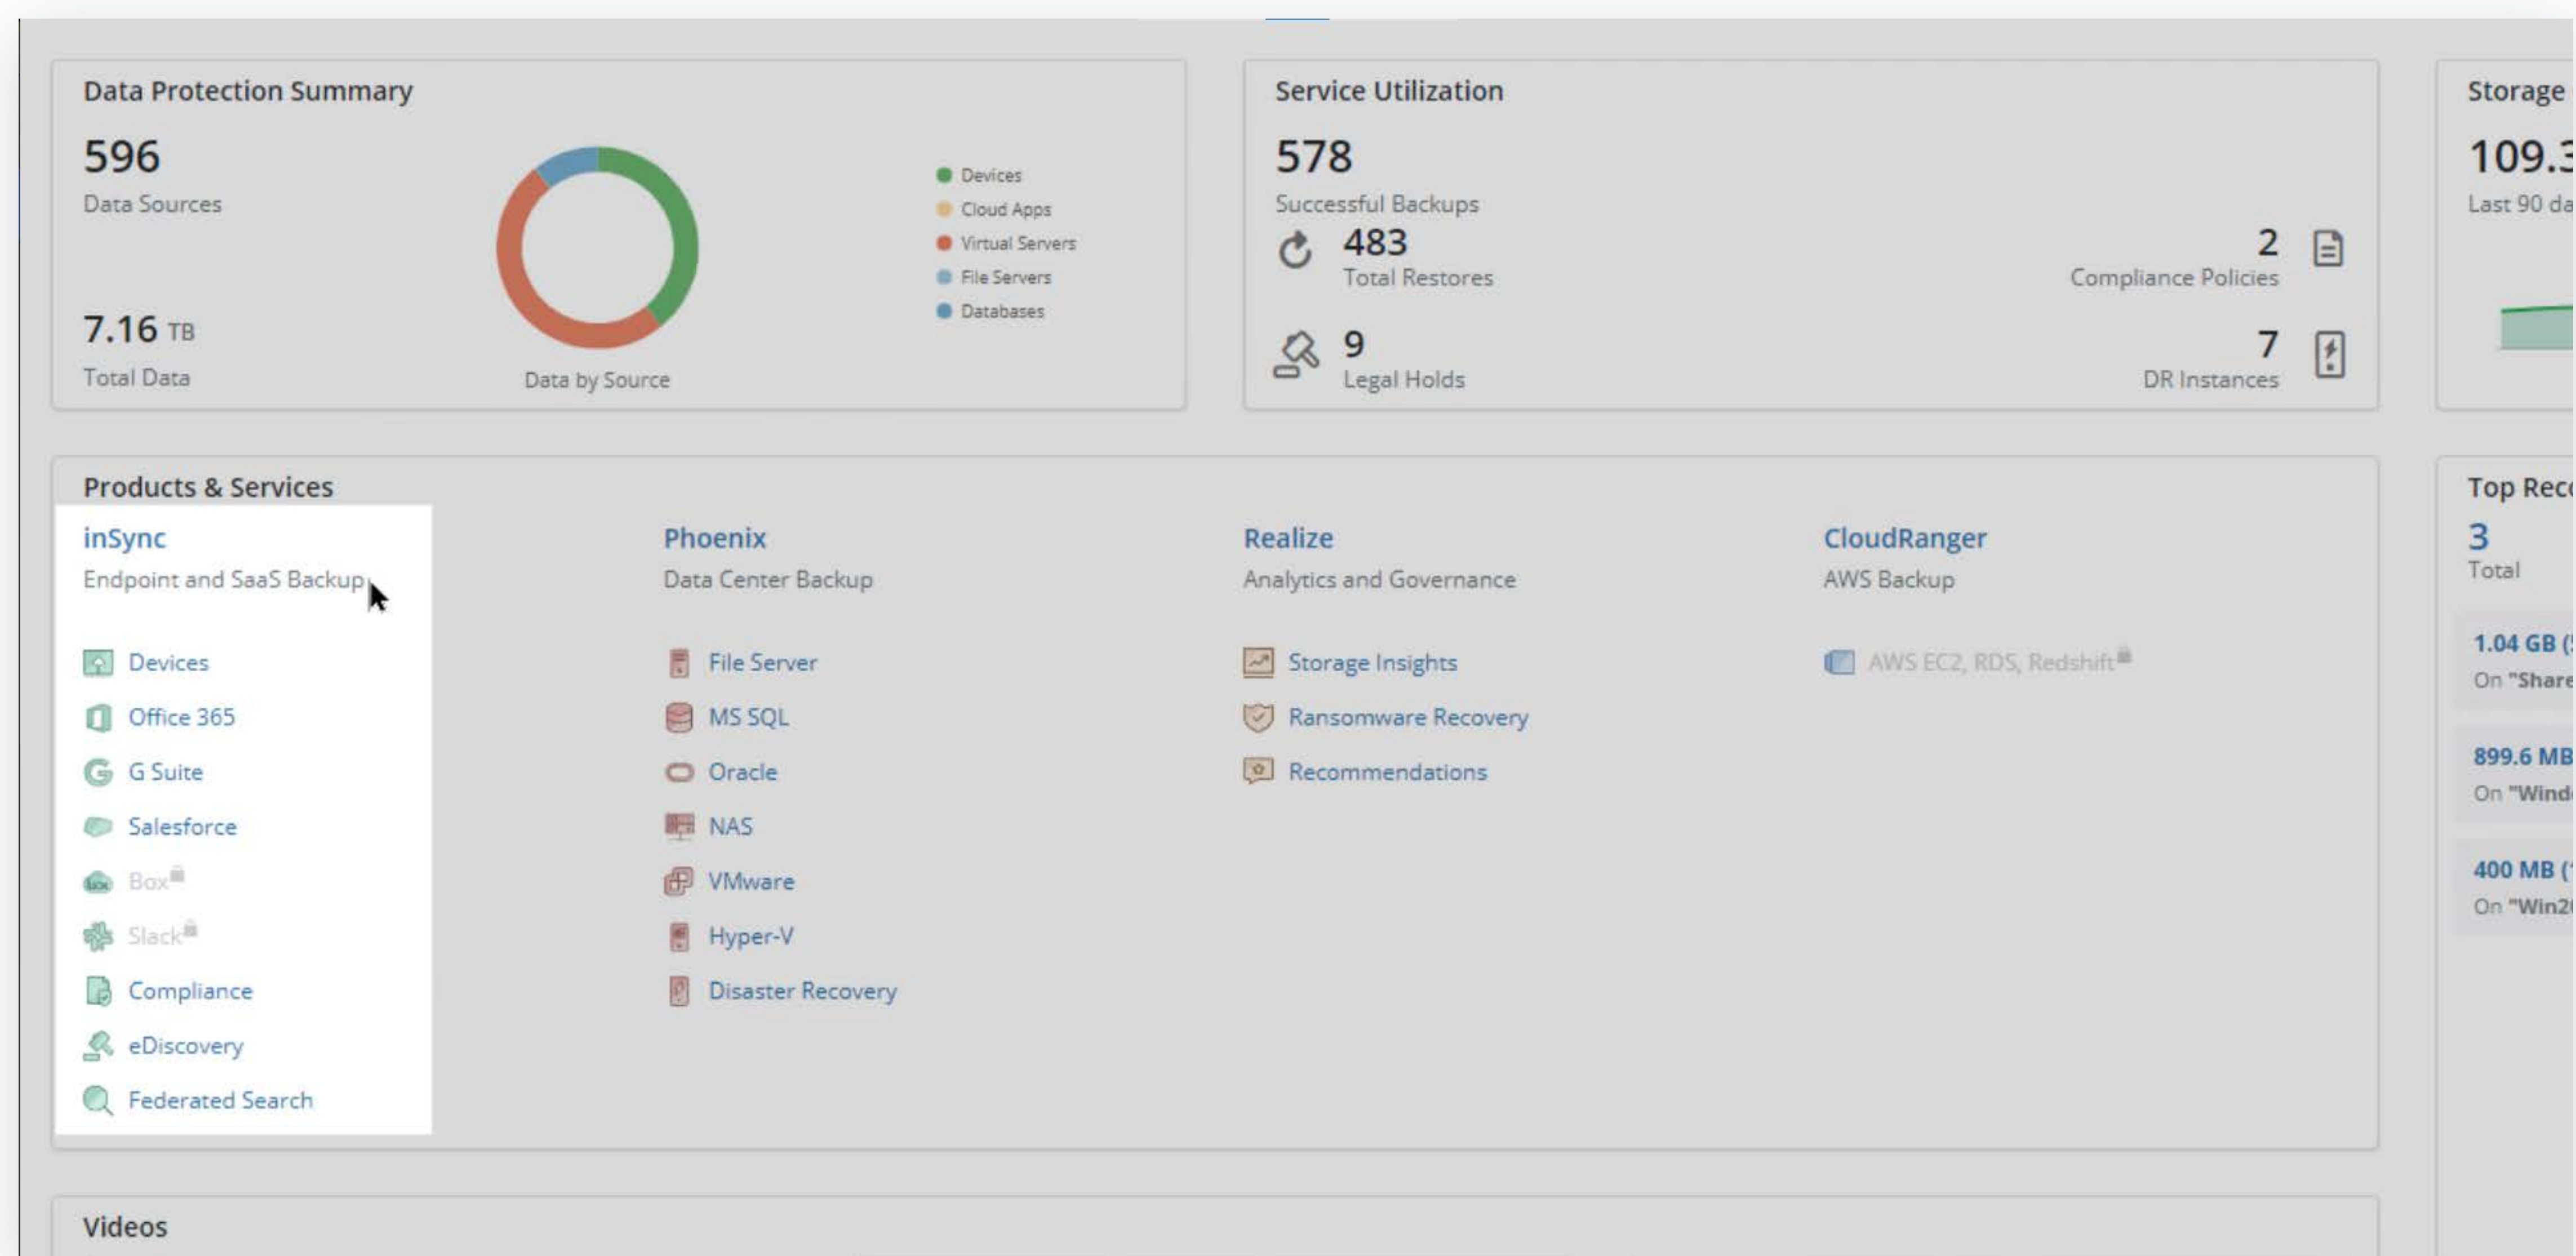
Data Protection Summary

596
Data Sources

7.16 TB
Total Data

Data by Source

Devices
Cloud Apps
Virtual Servers
File Servers
Databases

Service Utilization

578
Successful Backups

483
Total Restores

9
Legal Holds

2
Compliance Policies

7
DR Instances

Storage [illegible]

109.3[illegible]
Last 90 da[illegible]

Products & Services

inSync
Endpoint and SaaS Backup

Devices
Office 365
G Suite
Salesforce
Box
Slack
Compliance
eDiscovery
Federated Search

Phoenix
Data Center Backup

File Server
MS SQL
Oracle
NAS
VMware
Hyper-V
Disaster Recovery

Realize
Analytics and Governance

Storage Insights
Ransomware Recovery
Recommendations

CloudRanger
AWS Backup

AWS EC2, RDS, Redshift

Top Rec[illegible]
3
Total

1.04 GB ([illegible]
On "Share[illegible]

899.6 MB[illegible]
On "Wind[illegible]

400 MB ([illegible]
On "Win2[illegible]

Videos